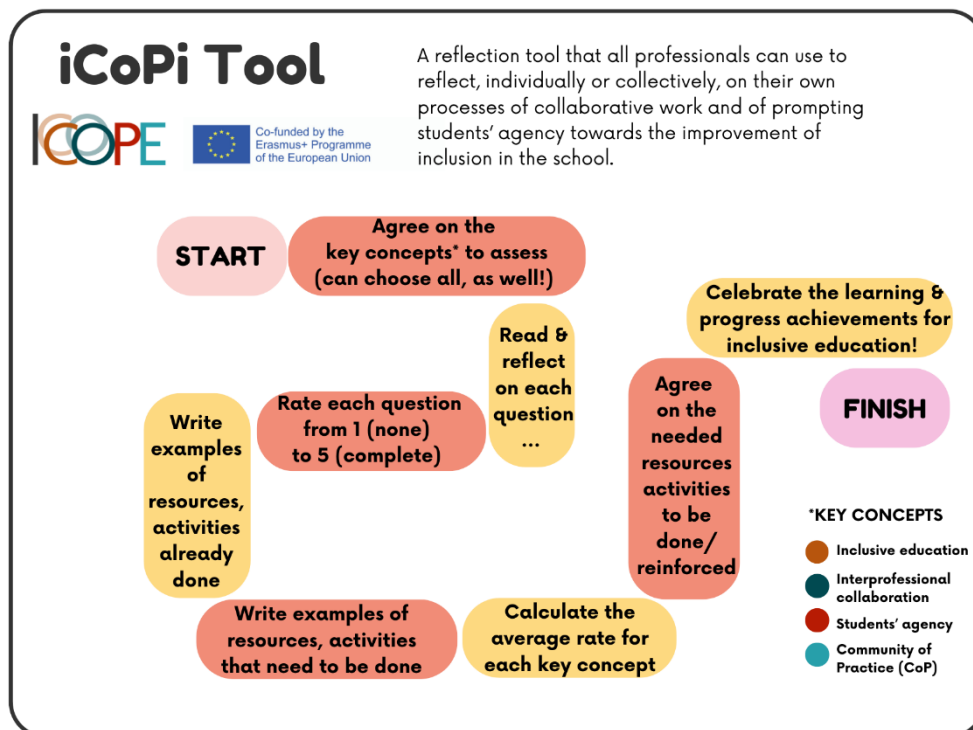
iCoPi Tool

A reflection tool that all professionals can use to reflect, individually or collectively, on their own processes of collaborative work and of prompting students' agency towards the improvement of inclusion in the school.

ICOPE

Co-funded by the Erasmus+ Programme of the European Union

START

Agree on the key concepts* to assess (can choose all, as well!)

Read & reflect on each question ...

Rate each question from 1 (none) to 5 (complete)

Write examples of resources, activities already done

Write examples of resources, activities that need to be done

Calculate the average rate for each key concept

Agree on the needed resources activities to be done/ reinforced

Celebrate the learning & progress achievements for inclusive education!

FINISH

*KEY CONCEPTS

Inclusive education

Interprofessional collaboration

Students' agency

Community of Practice (CoP)